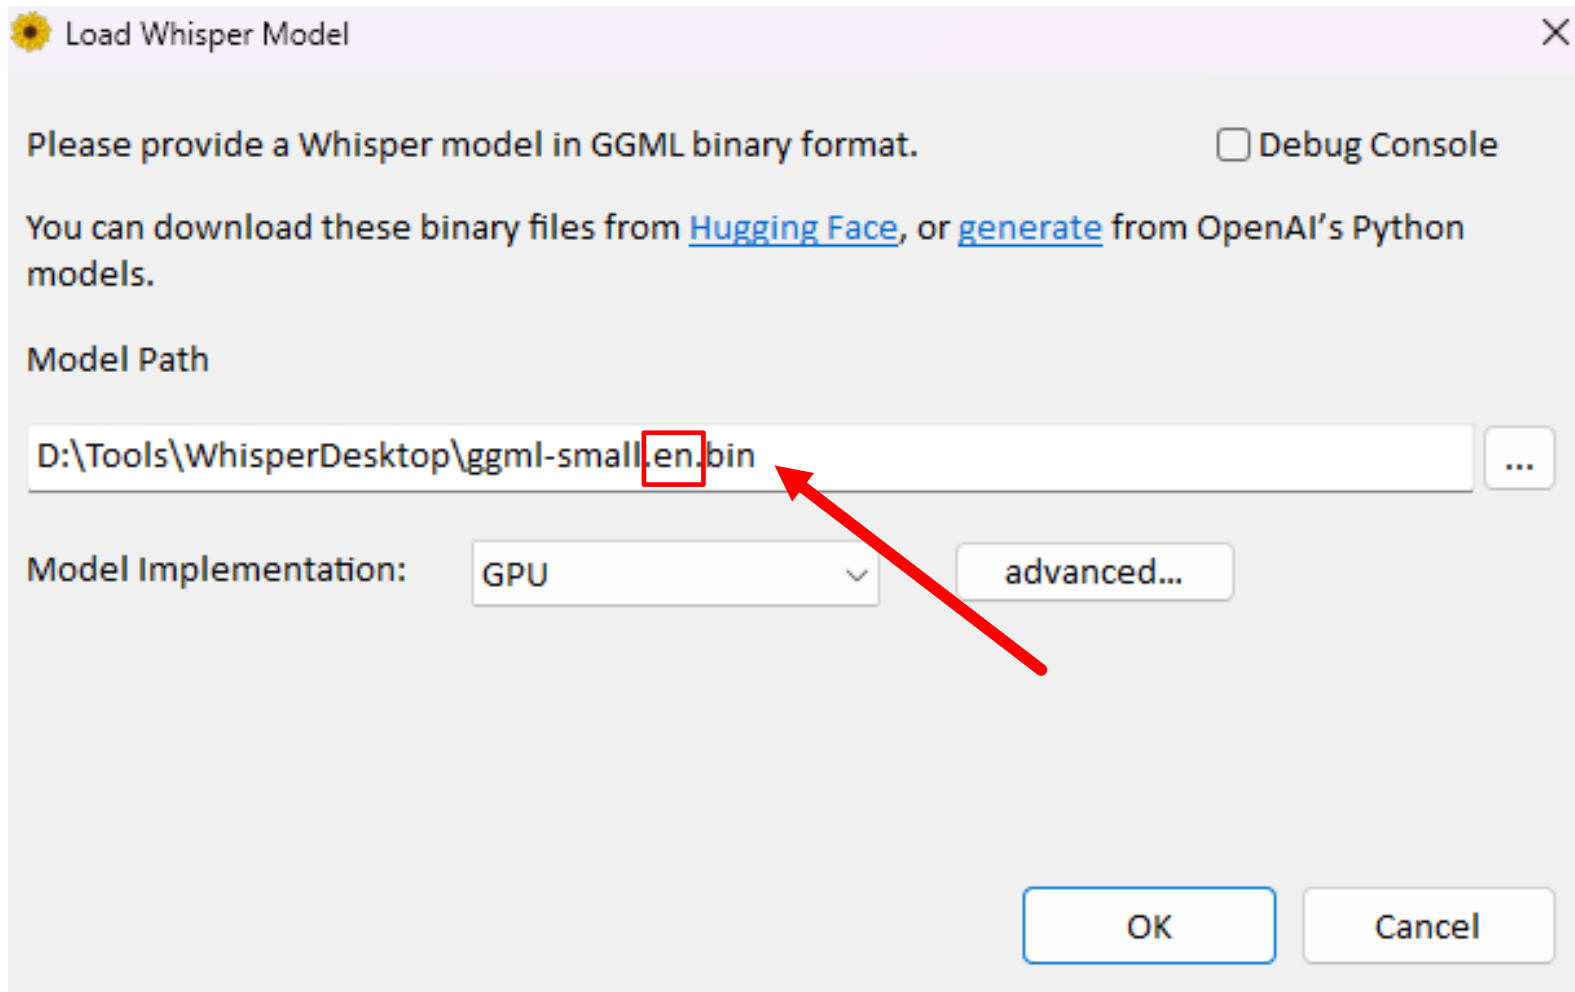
Load Whisper Model

Please provide a Whisper model in GGML binary format.

Debug Console

You can download these binary files from Hugging Face, or generate from OpenAI's Python models.

Model Path

D:\Tools\WhisperDesktop\ggml-small.en.bin

...

Model Implementation:

GPU

advanced...

OK

Cancel